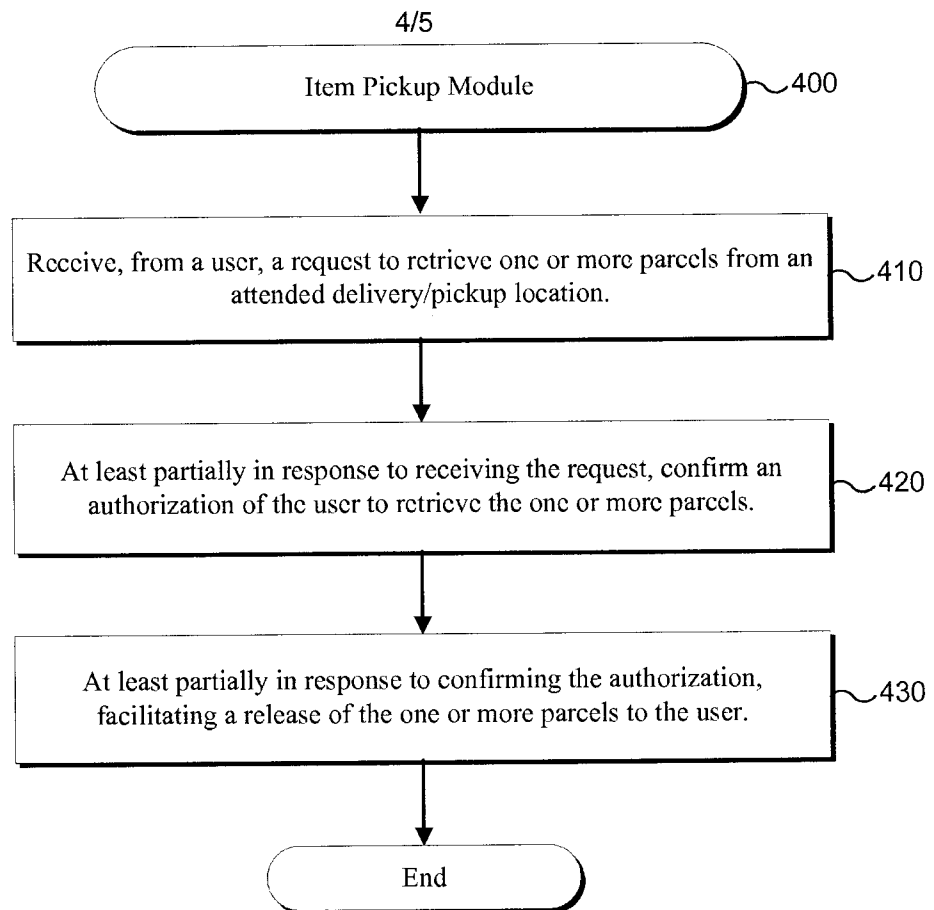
4/5

Item Pickup Module

400

Receive, from a user, a request to retrieve one or more parcels from an attended delivery/pickup location.

410

At least partially in response to receiving the request, confirm an authorization of the user to retrieve the one or more parcels.

420

At least partially in response to confirming the authorization, facilitating a release of the one or more parcels to the user.

430

End